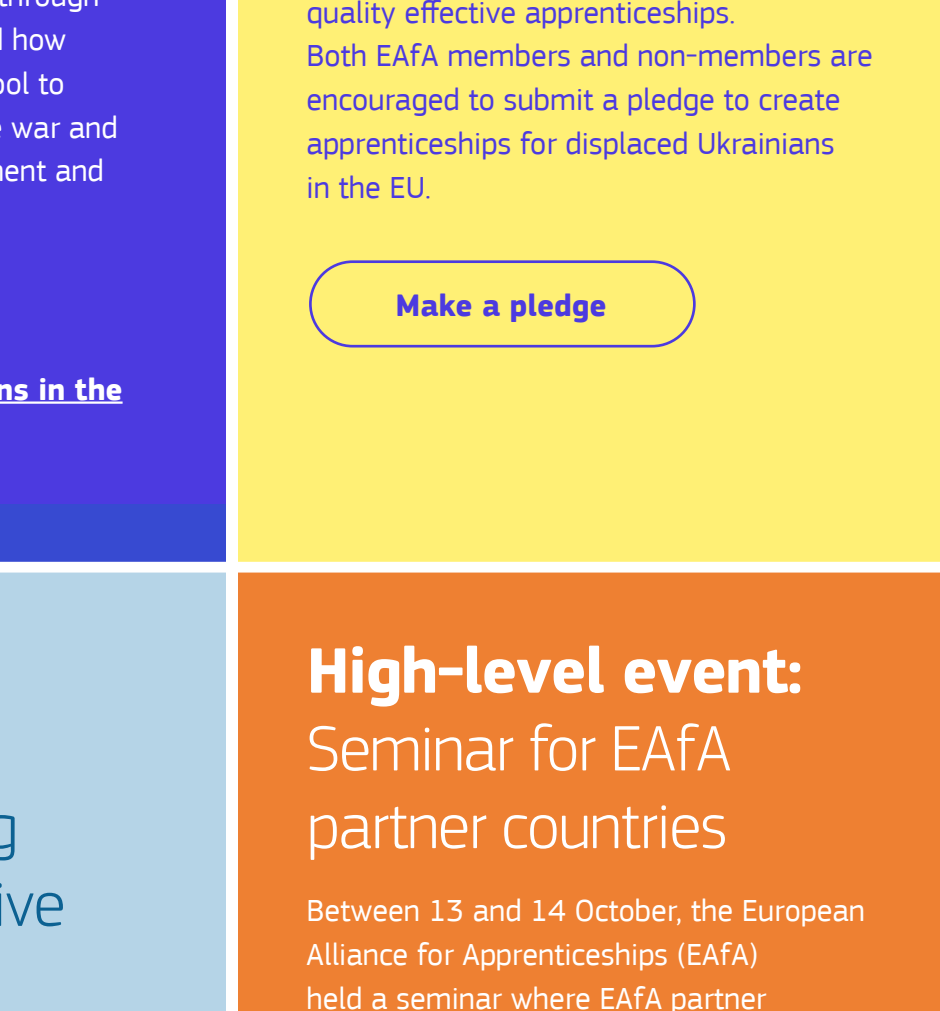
through
l how
ool to
e war and
nent and

ns in the

quality effective apprenticeships.
Both EAfA members and non-members are encouraged to submit a pledge to create apprenticeships for displaced Ukrainians in the EU.

Make a pledge

g
ive

High-level event:
Seminar for EAfA partner countries

Between 13 and 14 October, the European Alliance for Apprenticeships (EAfA) held a seminar where EAfA partner